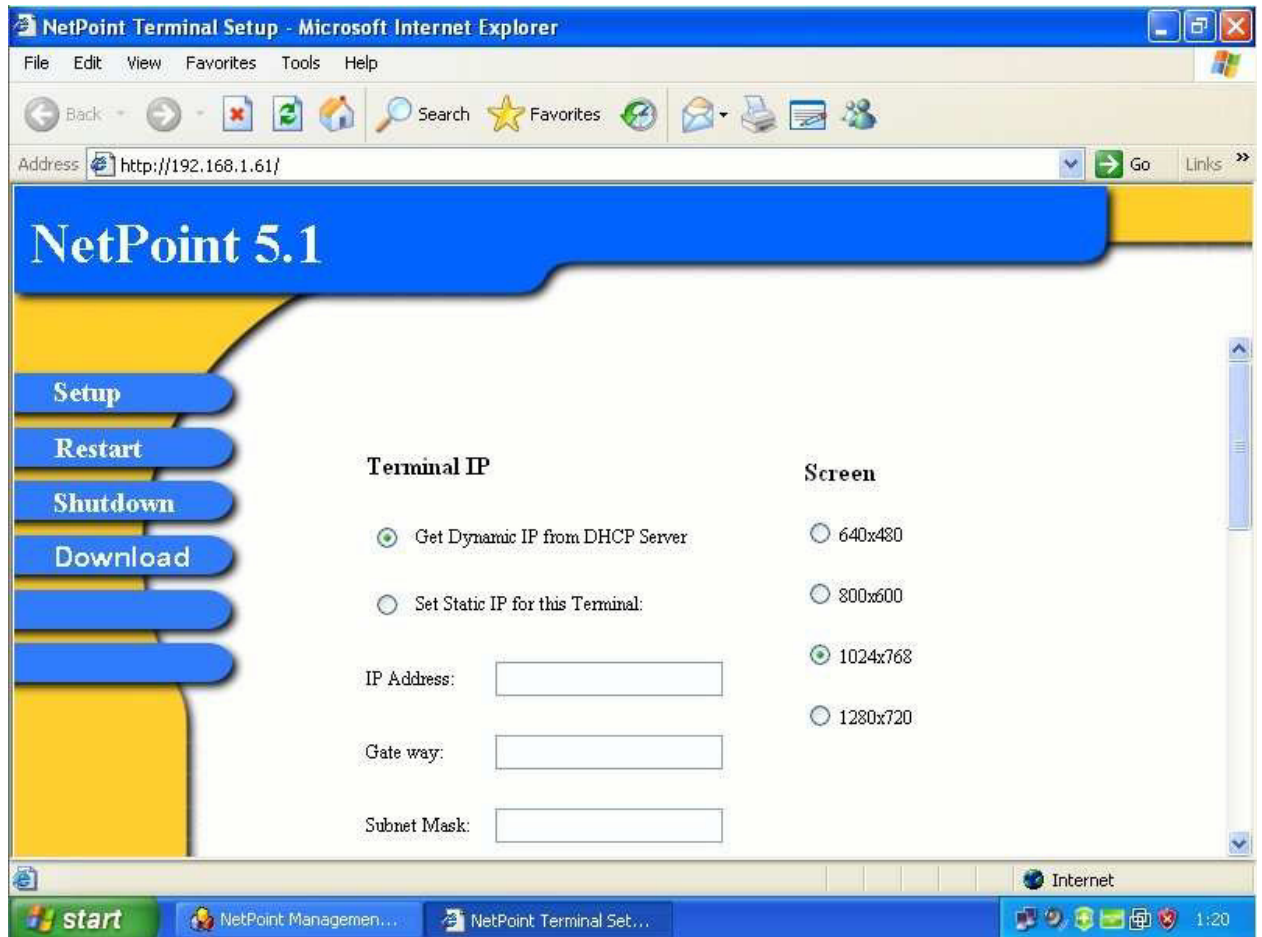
NetPoint Terminal Setup - Microsoft Internet Explorer

File Edit View Favorites Tools Help

Back Search Favorites

Address http://192.168.1.61/ Go Links

NetPoint 5.1

Setup
Restart
Shutdown
Download

Terminal IP

Get Dynamic IP from DHCP Server

Set Static IP for this Terminal:

IP Address:

Gate way:

Subnet Mask:

Screen

640x480

800x600

1024x768

1280x720

Internet

start NetPoint Managemen... NetPoint Terminal Set... 1:20